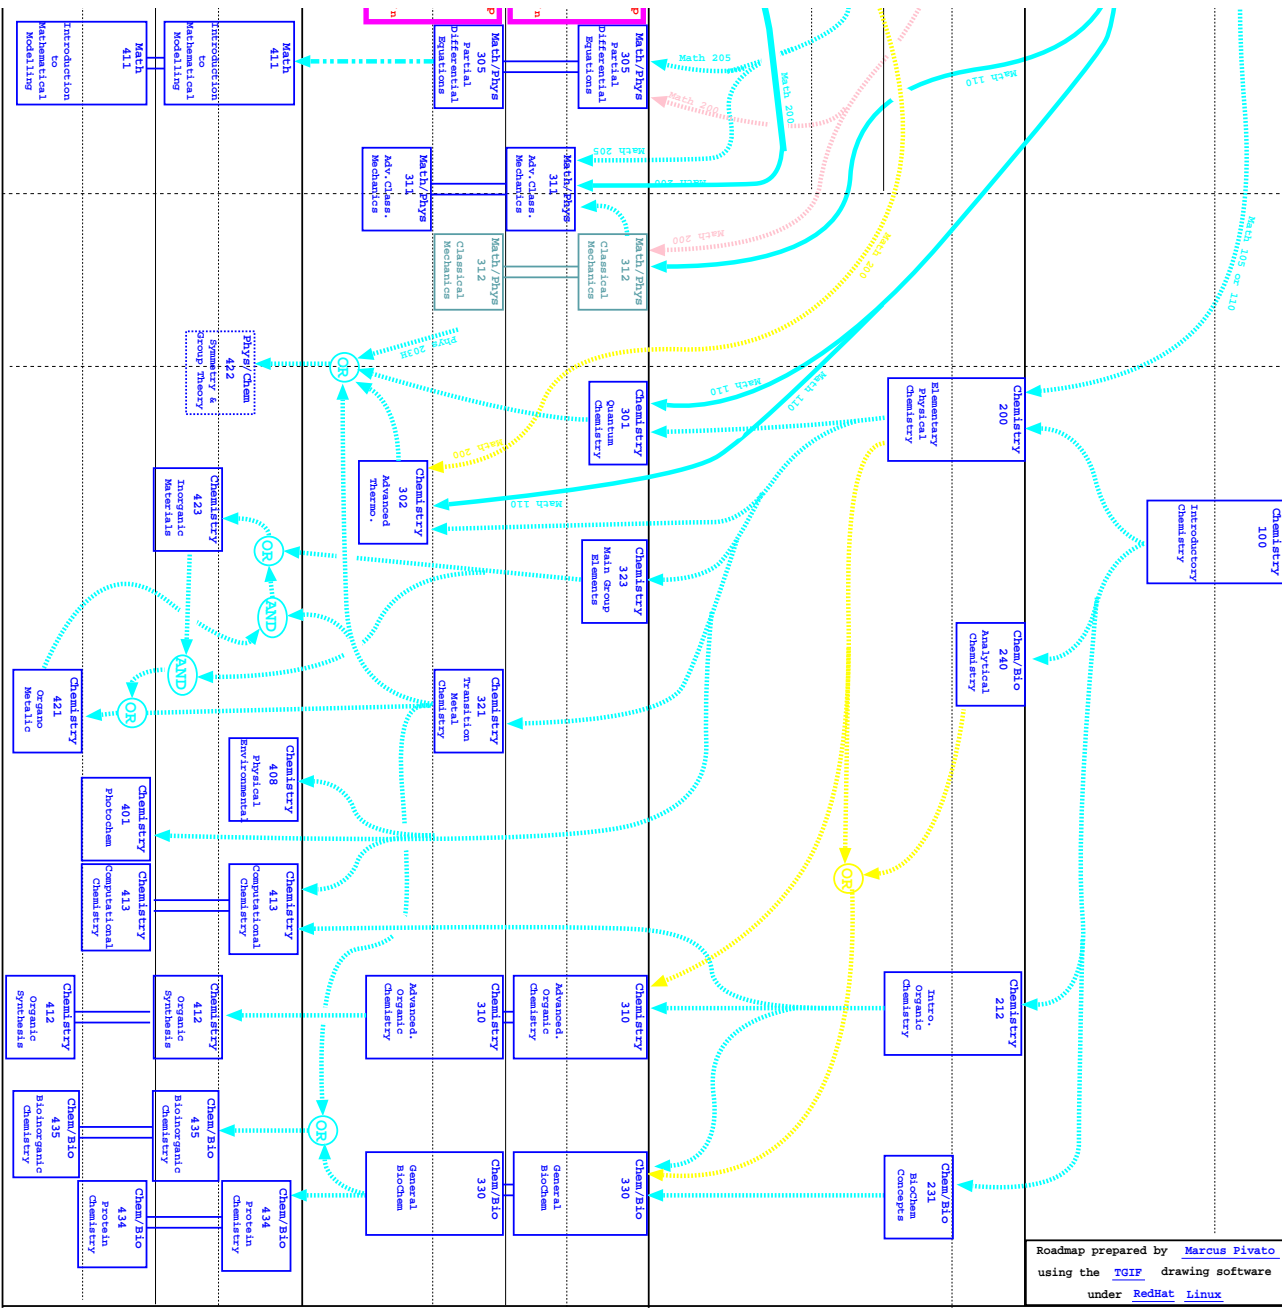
Math 411 Introduction to Mathematical Modelling

Math 411 Introduction to Mathematical Modelling

Math/Phys 305 Partial Differential Equations

Math/Phys 305 Partial Differential Equations

Math 205

Math 200

Math 200

Math 110

Math 205

Math/Phys 311 Adv. Class. Mechanics

Math/Phys 311 Adv. Class. Mechanics

Math/Phys 312 Classical Mechanics

Math/Phys 312 Classical Mechanics

Math 200

Math 200

Math 265 or 110

Phys 203

Phys/Chem 422 Symmetry & Group Theory

OR

Math 110

Math 110

Chemistry 301 Quantum Chemistry

Chemistry 200 Elementary Physical Chemistry

Math 200

Chemistry 302 Advanced Thermo.

Math 110

Chemistry 423 Inorganic Materials

OR

Chemistry 323 Main Group Elements

Chemistry 100 Introductory Chemistry

AND

AND

Chem/Bio 240 Analytical Chemistry

Chemistry 421 Organo Metalic

OR

Chemistry 321 Transition Metal Chemistry

Chemistry 408 Physical Environmental

Chemistry 401 Photochem

Chemistry 413 Computational Chemistry

Chemistry 413 Computational Chemistry

OR

Chemistry 412 Organic Synthesis

Chemistry 412 Organic Synthesis

Chemistry 310 Advanced Organic Chemistry

Chemistry 310 Advanced Organic Chemistry

Chemistry 212 Intro. Organic Chemistry

Chem/Bio 435 Bioinorganic Chemistry

Chem/Bio 435 Bioinorganic Chemistry

OR

Chem/Bio 330 General BioChem

Chem/Bio 330 General BioChem

Chem/Bio 231 BioChem Concepts

Chem/Bio 434 Protein Chemistry

Chem/Bio 434 Protein Chemistry

Roadmap prepared by Marcus Pivato
using the TGIF drawing software
under RedHat Linux